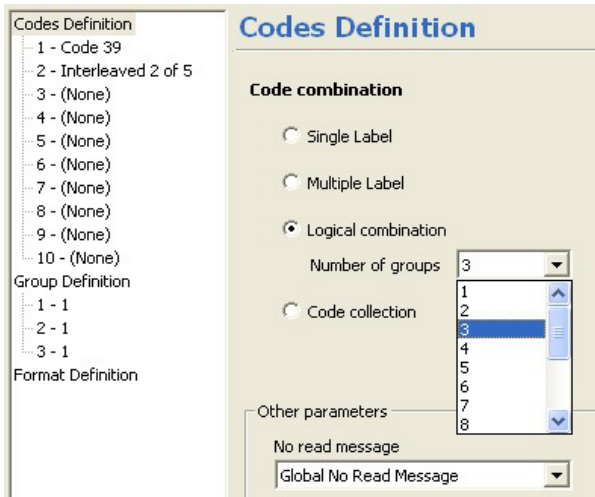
Codes Definition
1 - Code 39
2 - Interleaved 2 of 5
3 - (None)
4 - (None)
5 - (None)
6 - (None)
7 - (None)
8 - (None)
9 - (None)
10 - (None)
Group Definition
1 - 1
2 - 1
3 - 1
Format Definition

Codes Definition

Code combination

Single Label

Multiple Label

Logical combination

Number of groups 3

1
2
3
4
5
6
7
8

Code collection

Other parameters

No read message

Global No Read Message